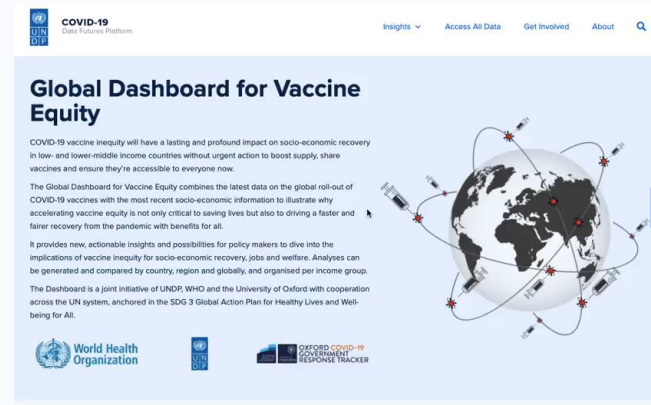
U N D P

COVID-19
Data Futures Platform

Insights ⌄ Access All Data Get Involved About

Global Dashboard for Vaccine Equity

COVID-19 vaccine inequity will have a lasting and profound impact on socio-economic recovery in low- and lower-middle income countries without urgent action to boost supply, share vaccines and ensure they're accessible to everyone now.

The Global Dashboard for Vaccine Equity combines the latest data on the global roll-out of COVID-19 vaccines with the most recent socio-economic information to illustrate why accelerating vaccine equity is not only critical to saving lives but also to driving a faster and fairer recovery from the pandemic with benefits for all.

It provides new, actionable insights and possibilities for policy makers to dive into the implications of vaccine inequity for socio-economic recovery, jobs and welfare. Analyses can be generated and compared by country, region and globally, and organised per income group.

The Dashboard is a joint initiative of UNDP, WHO and the University of Oxford with cooperation across the UN system, anchored in the SDG 3 Global Action Plan for Healthy Lives and Well-being for All.

World Health Organization

U N D P

OXFORD COVID-19 GOVERNMENT RESPONSE TRACKER